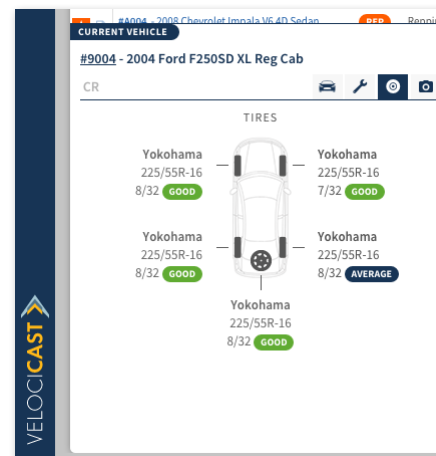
#A004 - 2008 Chevrolet Impala V6 4D Sedan REP Repai

CURRENT VEHICLE

#9004 - 2004 Ford F250SD XL Reg Cab

CR

TIRES

Yokohama
225/55R-16
8/32 GOOD

Yokohama
225/55R-16
7/32 GOOD

Yokohama
225/55R-16
8/32 GOOD

Yokohama
225/55R-16
8/32 AVERAGE

Yokohama
225/55R-16
8/32 GOOD

VELOCICAST